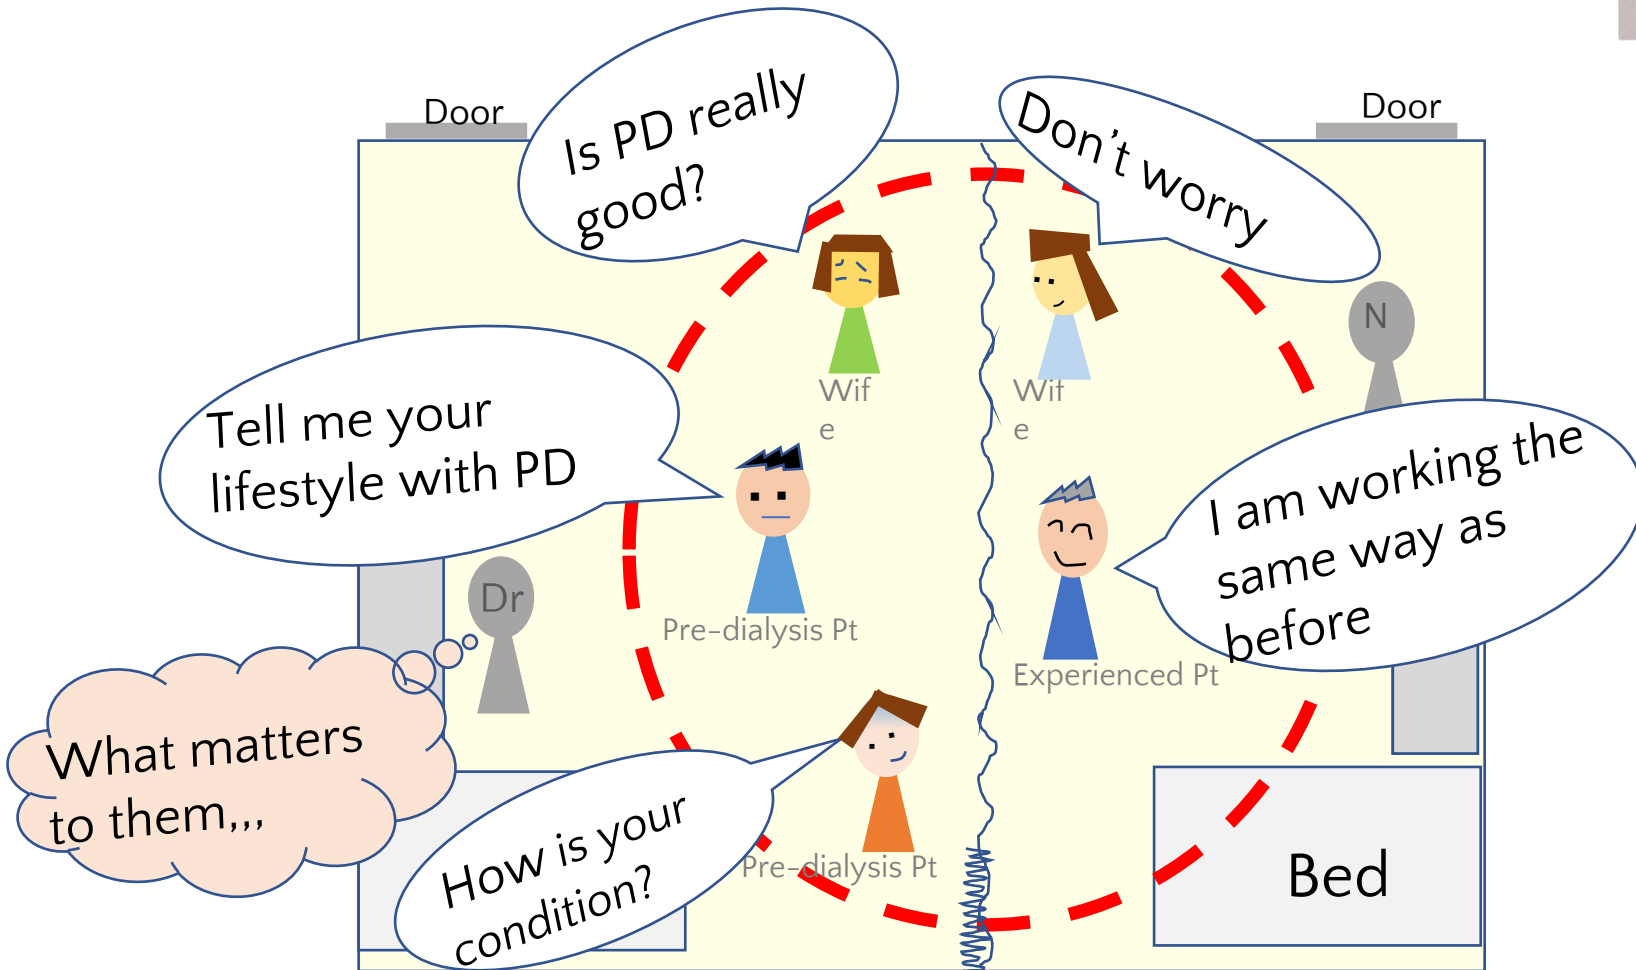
Door

Is PD really good?

Don't worry

Door

N

Wif e

Wif e

Tell me your lifestyle with PD

I am working the same way as before

Dr

Pre-dialysis Pt

Experienced Pt

What matters to them,,,

How is your condition?

Pre-dialysis Pt

Bed